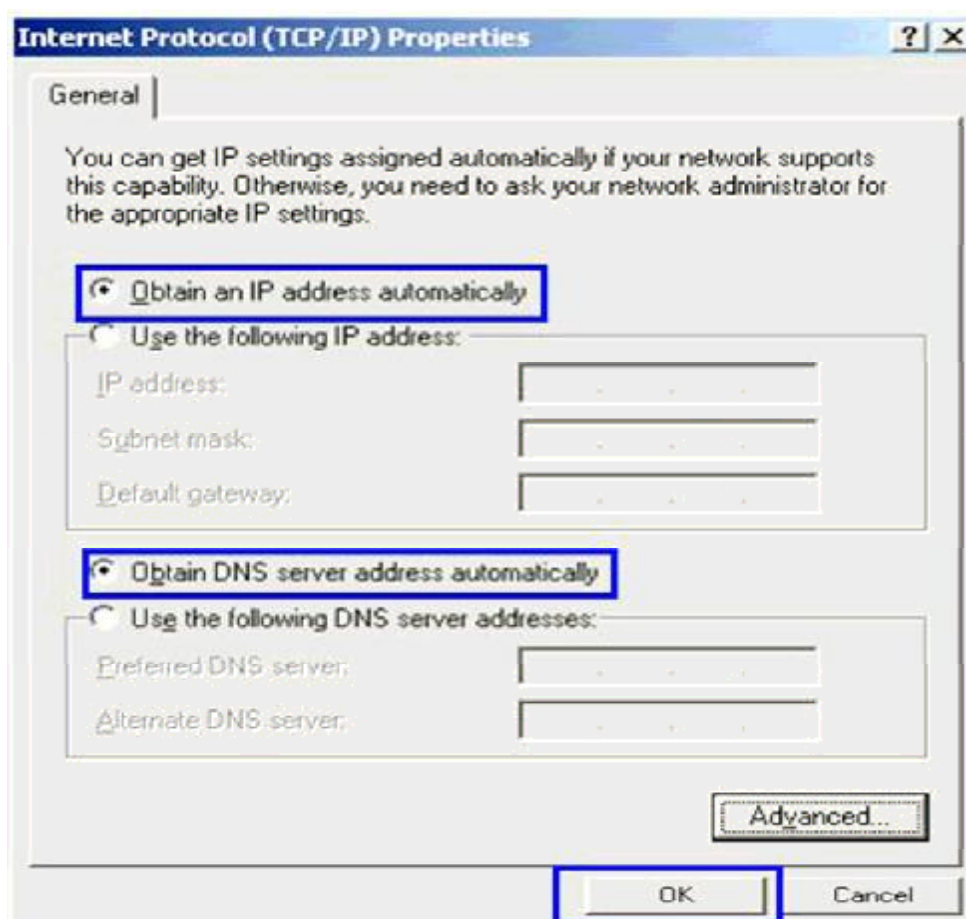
Internet Protocol (TCP/IP) Properties ? X

General

You can get IP settings assigned automatically if your network supports this capability. Otherwise, you need to ask your network administrator for the appropriate IP settings.

Obtain an IP address automatically

Use the following IP address:

IP address:

Subnet mask:

Default gateway:

Obtain DNS server address automatically

Use the following DNS server addresses:

Preferred DNS server:

Alternate DNS server:

Advanced...

OK

Cancel